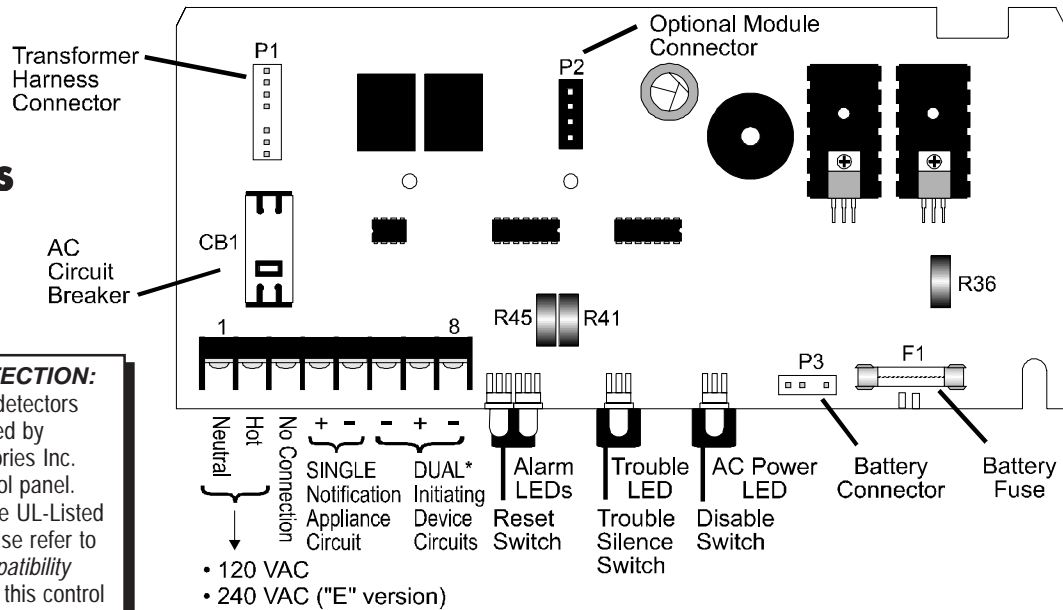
Transformer Harness Connector

P1

P2

Optional Module Connector

s

AC Circuit Breaker

CB1

R36

R45

R41

1

8

ECTION:
detectors
ed by
ories Inc.
ol panel.
e UL-Listed
se refer to
patibility
this control

P3

F1

Neutral

Hot

No Connection

+ -

SINGLE Notification Appliance Circuit

- + -

DUAL* Initiating Device Circuits

Alarm LEDs

Reset Switch

Trouble LED

Trouble Silence Switch

AC Power LED

Disable Switch

Battery Connector

Battery Fuse

• 120 VAC
• 240 VAC ("E" version)